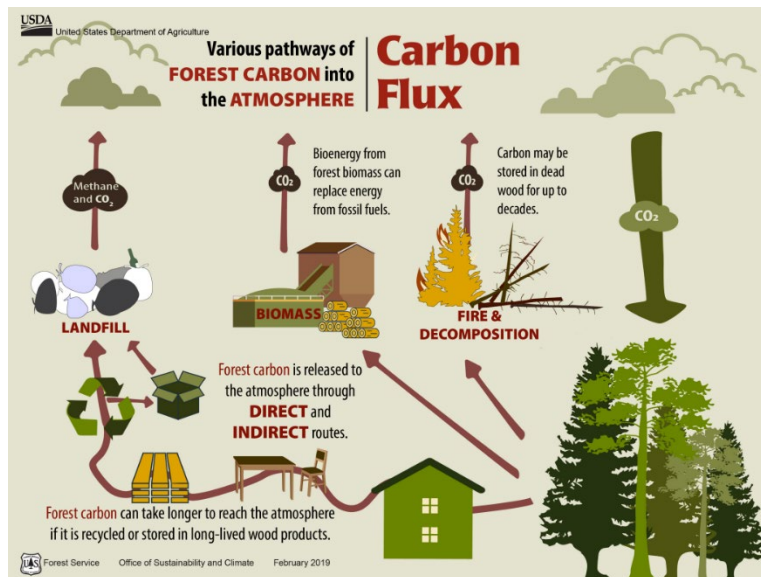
USDA United States Department of Agriculture

Various pathways of FOREST CARBON into the ATMOSPHERE

Carbon Flux

Methane and $CO_2$

$CO_2$

Bioenergy from forest biomass can replace energy from fossil fuels.

$CO_2$

Carbon may be stored in dead wood for up to decades.

$CO_2$

LANDFILL

BIOMASS

FIRE & DECOMPOSITION

Forest carbon is released to the atmosphere through DIRECT and INDIRECT routes.

Forest carbon can take longer to reach the atmosphere if it is recycled or stored in long-lived wood products.

Forest Service Office of Sustainability and Climate February 2019